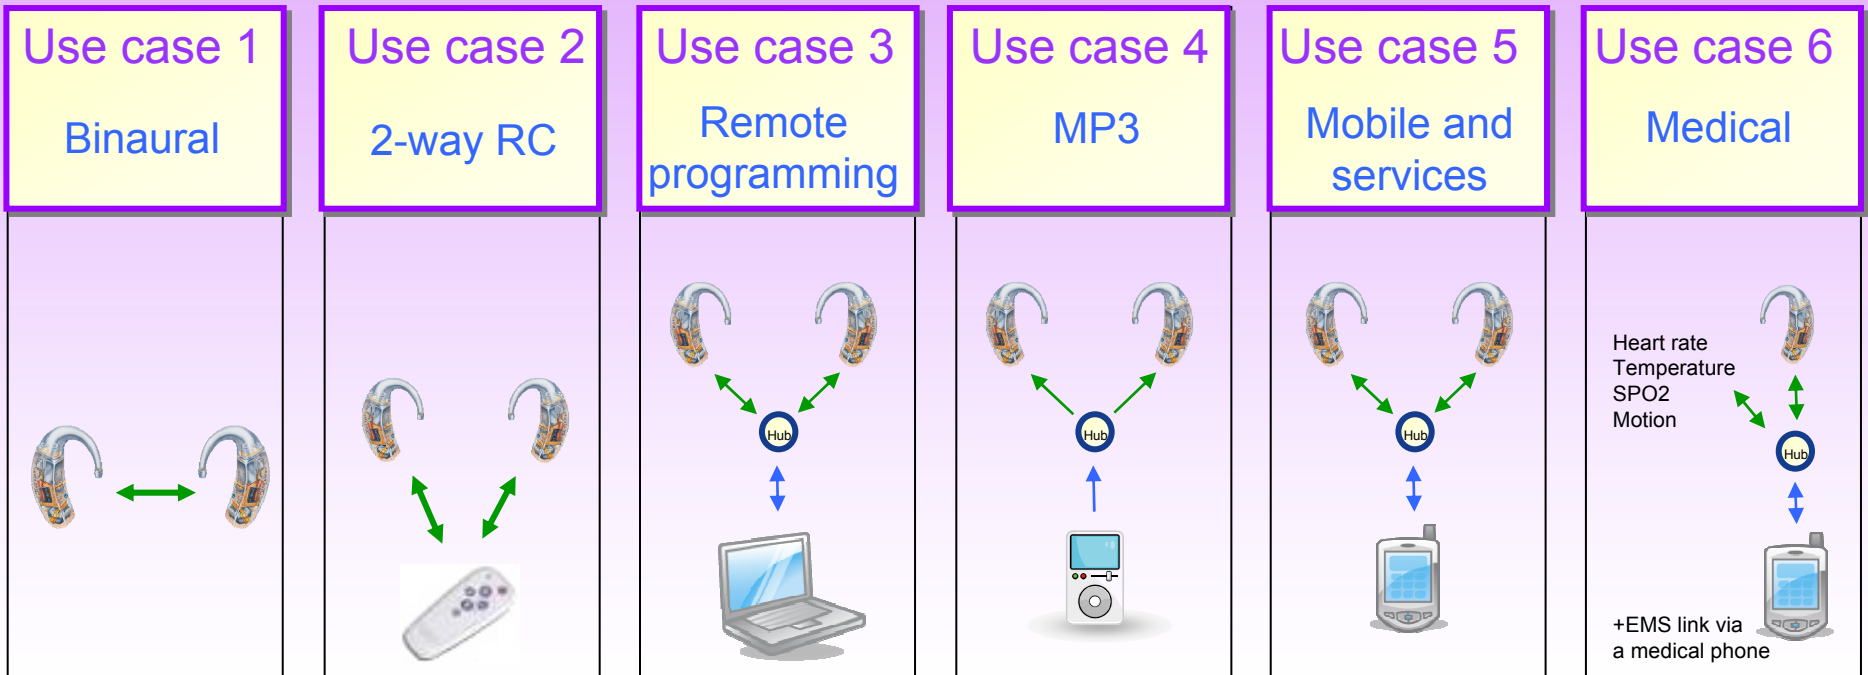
Use case 1

Binaural

Use case 2

2-way RC

Use case 3

Remote programming

Hub

Use case 4

MP3

Hub

Use case 5

Mobile and services

Hub

Use case 6

Medical

Heart rate
Temperature
SPO2
Motion

Hub

+EMS link via a medical phone